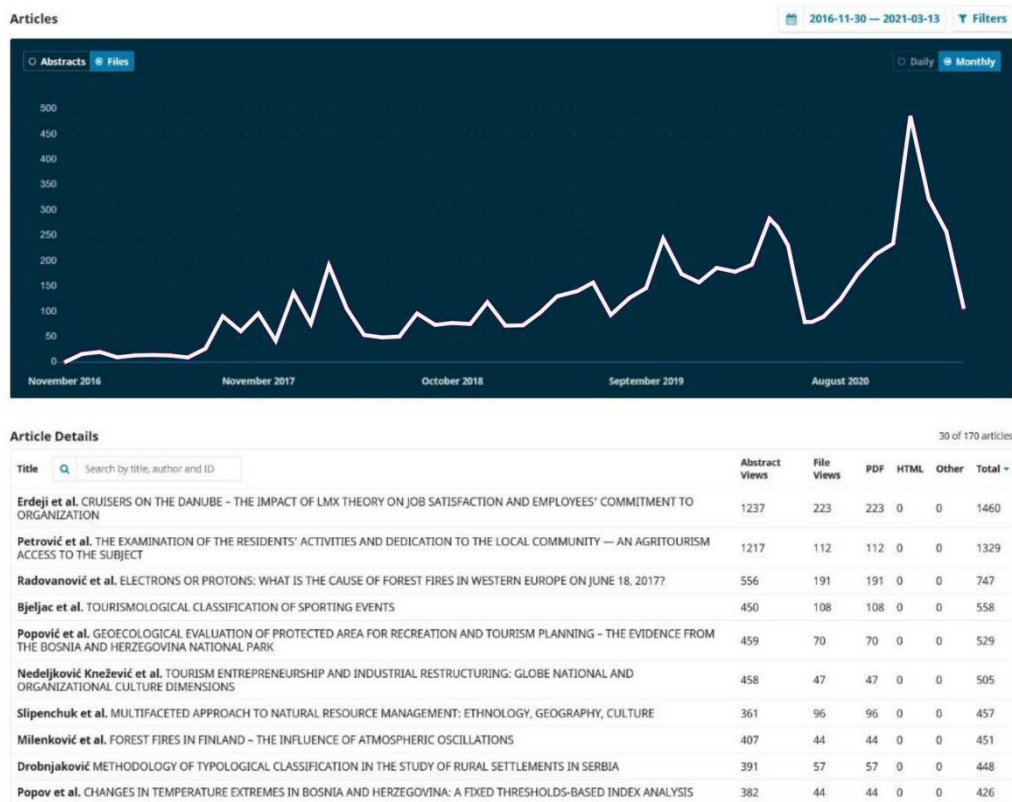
Articles

2016-11-30 — 2021-03-13

Filters

Abstracts

Files

Daily

Monthly

500
450
400
350
300
250
200
150
100
50
0

November 2016
November 2017
October 2018
September 2019
August 2020

Article Details

30 of 170 articles

| Title | Abstract Views | File Views | PDF | HTML | Other | Total |
|---|---|---|---|---|---|---|
| **Erdeji et al.** CRUISERS ON THE DANUBE – THE IMPACT OF LMX THEORY ON JOB SATISFACTION AND EMPLOYEES' COMMITMENT TO ORGANIZATION | 1237 | 223 | 223 | 0 | 0 | 1460 |
| **Petrović et al.** THE EXAMINATION OF THE RESIDENTS' ACTIVITIES AND DEDICATION TO THE LOCAL COMMUNITY — AN AGRITOURISM ACCESS TO THE SUBJECT | 1217 | 112 | 112 | 0 | 0 | 1329 |
| **Radovanović et al.** ELECTRONS OR PROTONS: WHAT IS THE CAUSE OF FOREST FIRES IN WESTERN EUROPE ON JUNE 18, 2017? | 556 | 191 | 191 | 0 | 0 | 747 |
| **Bjeljac et al.** TOURISMOLOGICAL CLASSIFICATION OF SPORTING EVENTS | 450 | 108 | 108 | 0 | 0 | 558 |
| **Popović et al.** GEOECOLOGICAL EVALUATION OF PROTECTED AREA FOR RECREATION AND TOURISM PLANNING – THE EVIDENCE FROM THE BOSNIA AND HERZEGOVINA NATIONAL PARK | 459 | 70 | 70 | 0 | 0 | 529 |
| **Nedeljković Knežević et al.** TOURISM ENTREPRENEURSHIP AND INDUSTRIAL RESTRUCTURING: GLOBE NATIONAL AND ORGANIZATIONAL CULTURE DIMENSIONS | 458 | 47 | 47 | 0 | 0 | 505 |
| **Slipenchuk et al.** MULTIFACETED APPROACH TO NATURAL RESOURCE MANAGEMENT: ETHNOLOGY, GEOGRAPHY, CULTURE | 361 | 96 | 96 | 0 | 0 | 457 |
| **Milenković et al.** FOREST FIRES IN FINLAND – THE INFLUENCE OF ATMOSPHERIC OSCILLATIONS | 407 | 44 | 44 | 0 | 0 | 451 |
| **Drobnjaković** METHODOLOGY OF TYPOLOGICAL CLASSIFICATION IN THE STUDY OF RURAL SETTLEMENTS IN SERBIA | 391 | 57 | 57 | 0 | 0 | 448 |
| **Popov et al.** CHANGES IN TEMPERATURE EXTREMES IN BOSNIA AND HERZEGOVINA: A FIXED THRESHOLDS-BASED INDEX ANALYSIS | 382 | 44 | 44 | 0 | 0 | 426 |

Search by title, author and ID